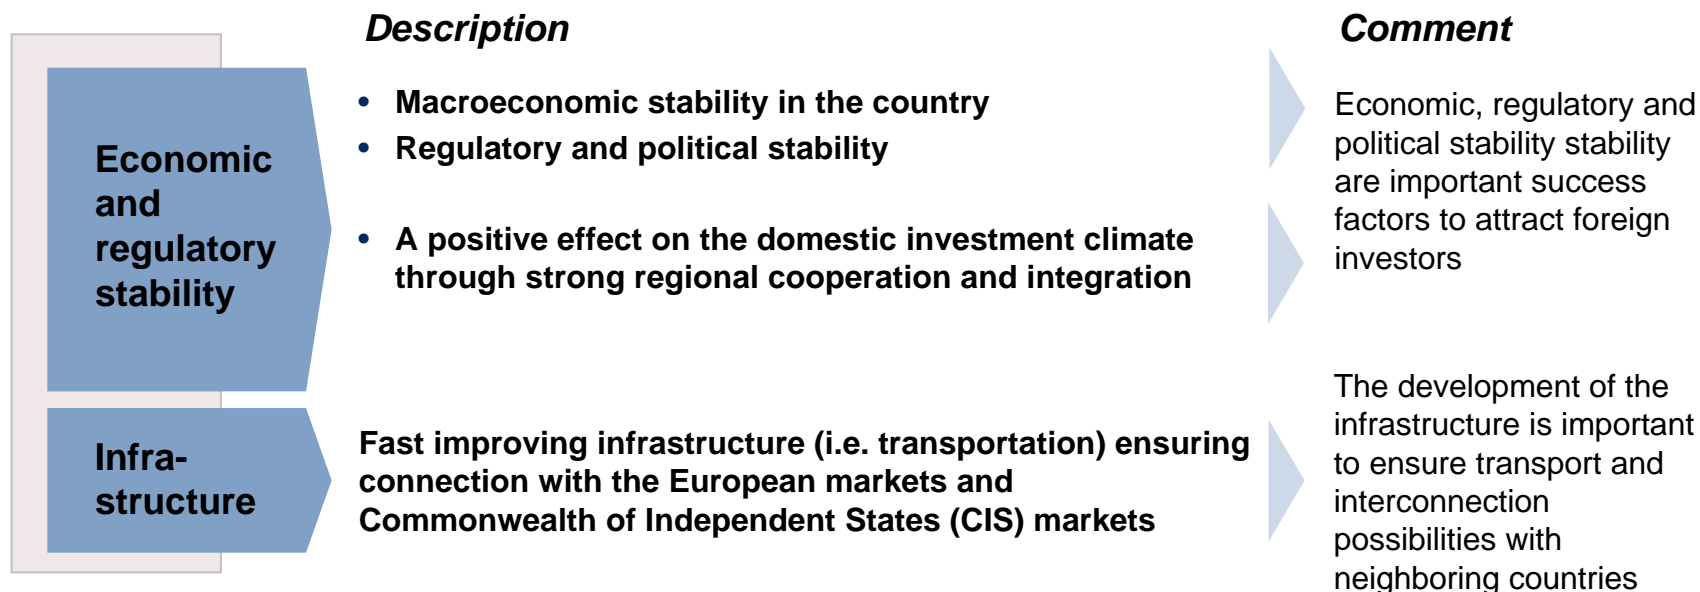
Description

Comment

Economic and regulatory stability

• Macroeconomic stability in the country
• Regulatory and political stability

• A positive effect on the domestic investment climate through strong regional cooperation and integration

Economic, regulatory and political stability stability are important success factors to attract foreign investors

Infra-structure

Fast improving infrastructure (i.e. transportation) ensuring connection with the European markets and Commonwealth of Independent States (CIS) markets

The development of the infrastructure is important to ensure transport and interconnection possibilities with neighboring countries